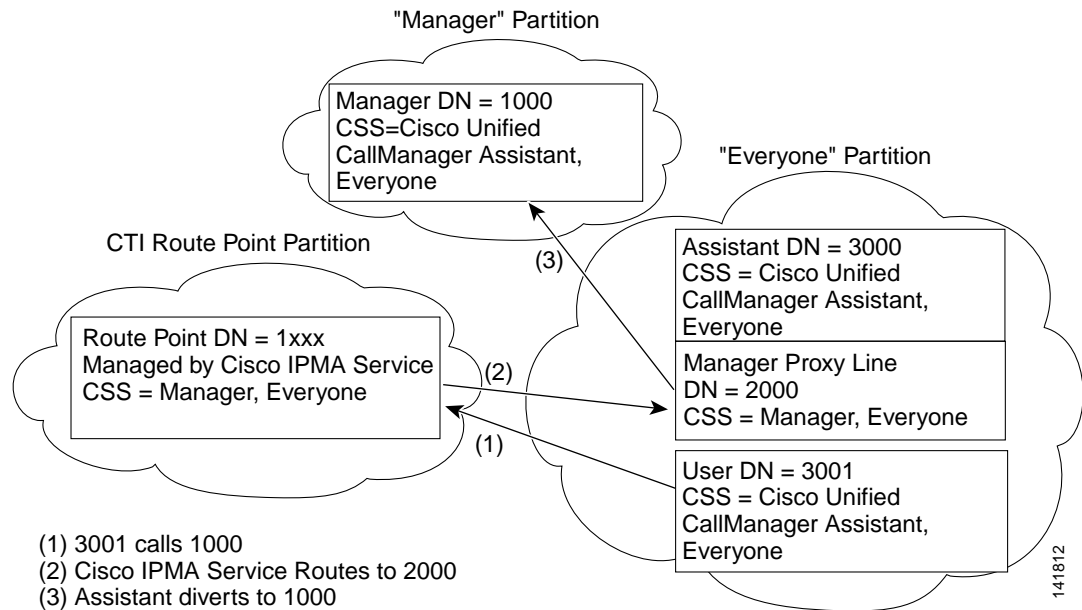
"Manager" Partition

Manager DN = 1000
CSS=Cisco Unified
CallManager Assistant,
Everyone

"Everyone" Partition

CTI Route Point Partition

(3)

Assistant DN = 3000
CSS = Cisco Unified
CallManager Assistant,
Everyone

Route Point DN = 1xxx
Managed by Cisco IPMA Service
CSS = Manager, Everyone

(2)

Manager Proxy Line
DN = 2000
CSS = Manager, Everyone

(1)

User DN = 3001
CSS = Cisco Unified
CallManager Assistant,
Everyone

(1) 3001 calls 1000
(2) Cisco IPMA Service Routes to 2000
(3) Assistant diverts to 1000

141812